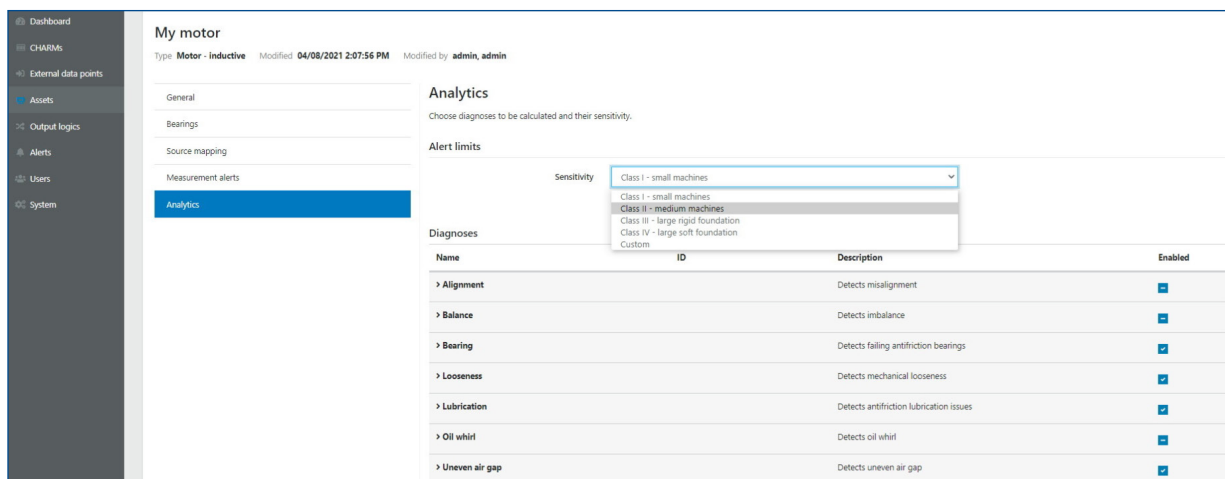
Dashboard
CHARMs
External data points
Assets
Output logics
Alerts
Users
System

My motor
Type Motor - inductive Modified 04/08/2021 2:07:56 PM Modified by admin, admin

General
Bearings
Source mapping
Measurement alerts
Analytics

Analytics
Choose diagnoses to be calculated and their sensitivity.

Alert limits

Sensitivity Class I - small machines
Class I - small machines
Class II - medium machines
Class III - large rigid foundation
Class IV - large soft foundation
Custom

Diagnoses

| Name | ID | Description | Enabled |
|---|---|---|---|
| > Alignment | | Detects misalignment | |
| > Balance | | Detects imbalance | |
| > Bearing | | Detects failing antifriction bearings | |
| > Looseness | | Detects mechanical looseness | |
| > Lubrication | | Detects antifriction lubrication issues | |
| > Oil whirl | | Detects oil whirl | |
| > Uneven air gap | | Detects uneven air gap | |